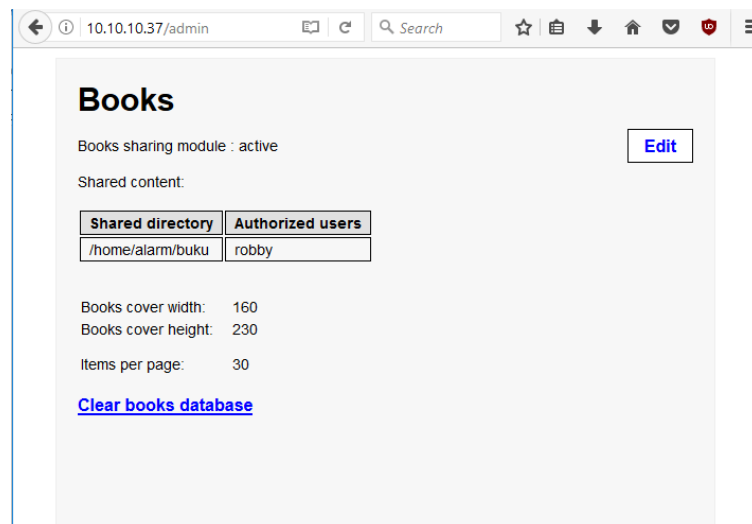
10.10.10.37/admin

Search

Books

Books sharing module : active

Edit

Shared content:

| Shared directory | Authorized users |
|---|---|
| /home/alarm/buku | robby |

Books cover width: 160
Books cover height: 230

Items per page: 30

Clear books database